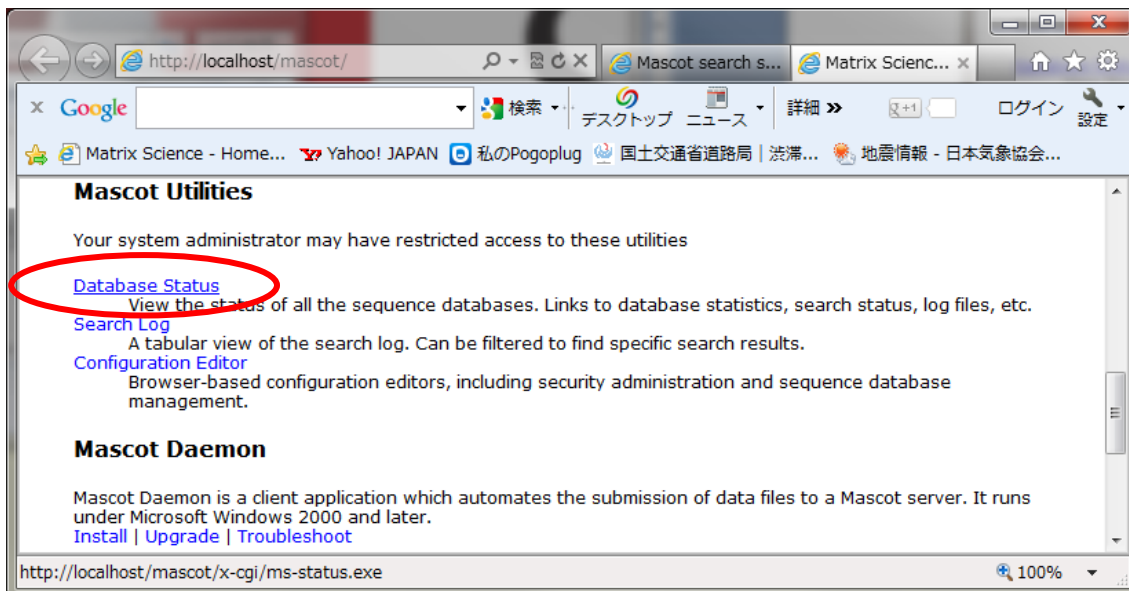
http://localhost/mascot/
Mascot search s...
Matrix Scienc...

Google 検索 デスクトップ ニュース 詳細 » ログイン 設定

Matrix Science - Home... Yahoo! JAPAN 私のPogoplug 国土交通省道路局｜渋滞... 地震情報 - 日本気象協会...

Mascot Utilities

Your system administrator may have restricted access to these utilities

Database Status
View the status of all the sequence databases. Links to database statistics, search status, log files, etc.
Search Log
A tabular view of the search log. Can be filtered to find specific search results.
Configuration Editor
Browser-based configuration editors, including security administration and sequence database management.

Mascot Daemon

Mascot Daemon is a client application which automates the submission of data files to a Mascot server. It runs under Microsoft Windows 2000 and later.
Install | Upgrade | Troubleshoot

http://localhost/mascot/x-cgi/ms-status.exe
100%